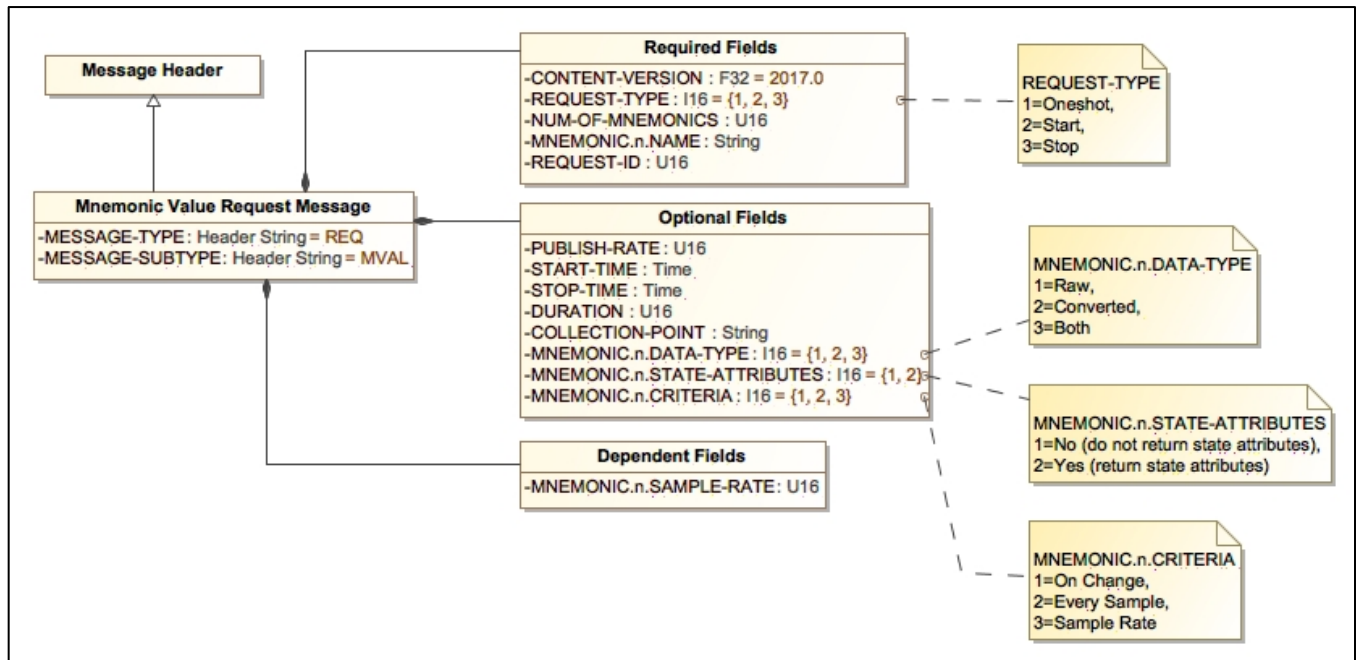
Message Header

Mnemonic Value Request Message
-MESSAGE-TYPE : Header String = REQ
-MESSAGE-SUBTYPE : Header String = MVAL

Required Fields
-CONTENT-VERSION : F32 = 2017.0
-REQUEST-TYPE : I16 = {1, 2, 3}
-NUM-OF-MNEMONICS : U16
-MNEMONIC.n.NAME : String
-REQUEST-ID : U16

REQUEST-TYPE
1=Oneshot,
2=Start,
3=Stop

Optional Fields
-PUBLISH-RATE : U16
-START-TIME : Time
-STOP-TIME : Time
-DURATION : U16
-COLLECTION-POINT : String
-MNEMONIC.n.DATA-TYPE : I16 = {1, 2, 3}
-MNEMONIC.n.STATE-ATTRIBUTES : I16 = {1, 2}
-MNEMONIC.n.CRITERIA : I16 = {1, 2, 3}

MNEMONIC.n.DATA-TYPE
1=Raw,
2=Converted,
3=Both

MNEMONIC.n.STATE-ATTRIBUTES
1=No (do not return state attributes),
2=Yes (return state attributes)

Dependent Fields
-MNEMONIC.n.SAMPLE-RATE: U16

MNEMONIC.n.CRITERIA
1=On Change,
2=Every Sample,
3=Sample Rate